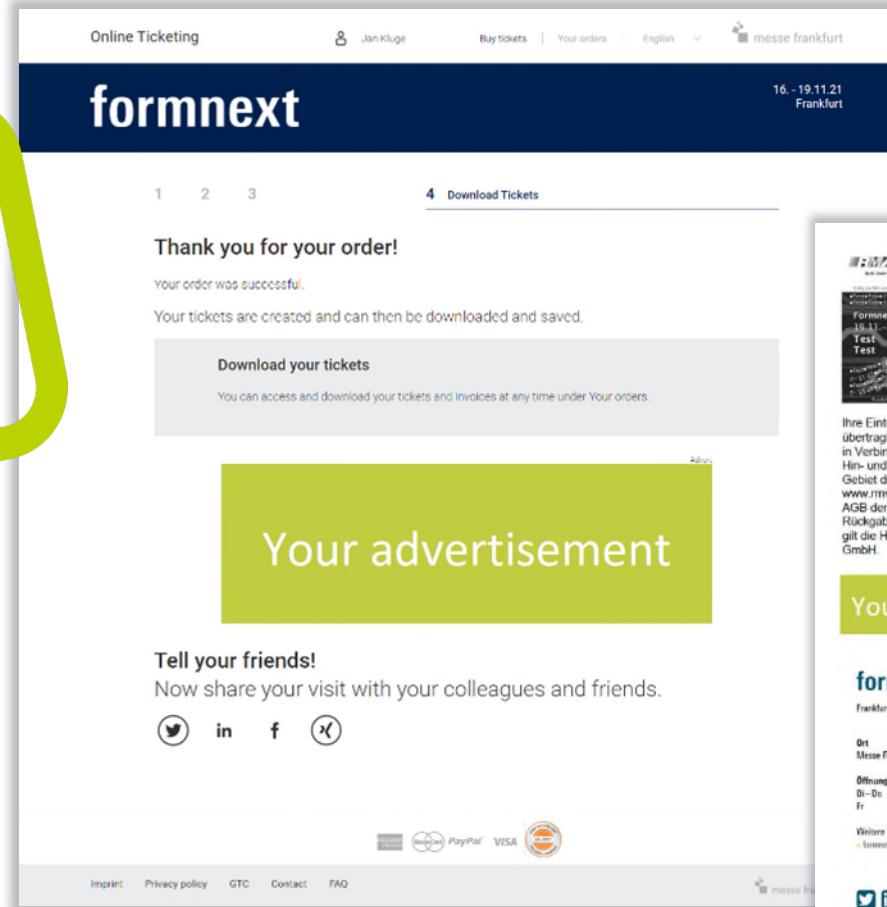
Online Ticketing Jan Kluge Buy tickets | Your orders English messe frankfurt

formnext

16. - 19.11.21
Frankfurt

1 2 3 4 Download Tickets

Thank you for your order!

Your order was successful.

Your tickets are created and can then be downloaded and saved.

Download your tickets

You can access and download your tickets and invoices at any time under Your orders.

Advert

Your advertisement

Tell your friends!
Now share your visit with your colleagues and friends.

in f

PayPal VISA

Imprint Privacy policy GTC Contact FAQ

messe fr

Formne
19.11.
Test
Test

Ihre Eint
übertrag
in Verbin
Hin- und
Gebiet d
www.rm
AGB der
Rückgab
gilt die H
GmbH.

You

for
Frankfur

Ort
Messe F

Öffnung
Di – Do
Fr

Weitere
formn